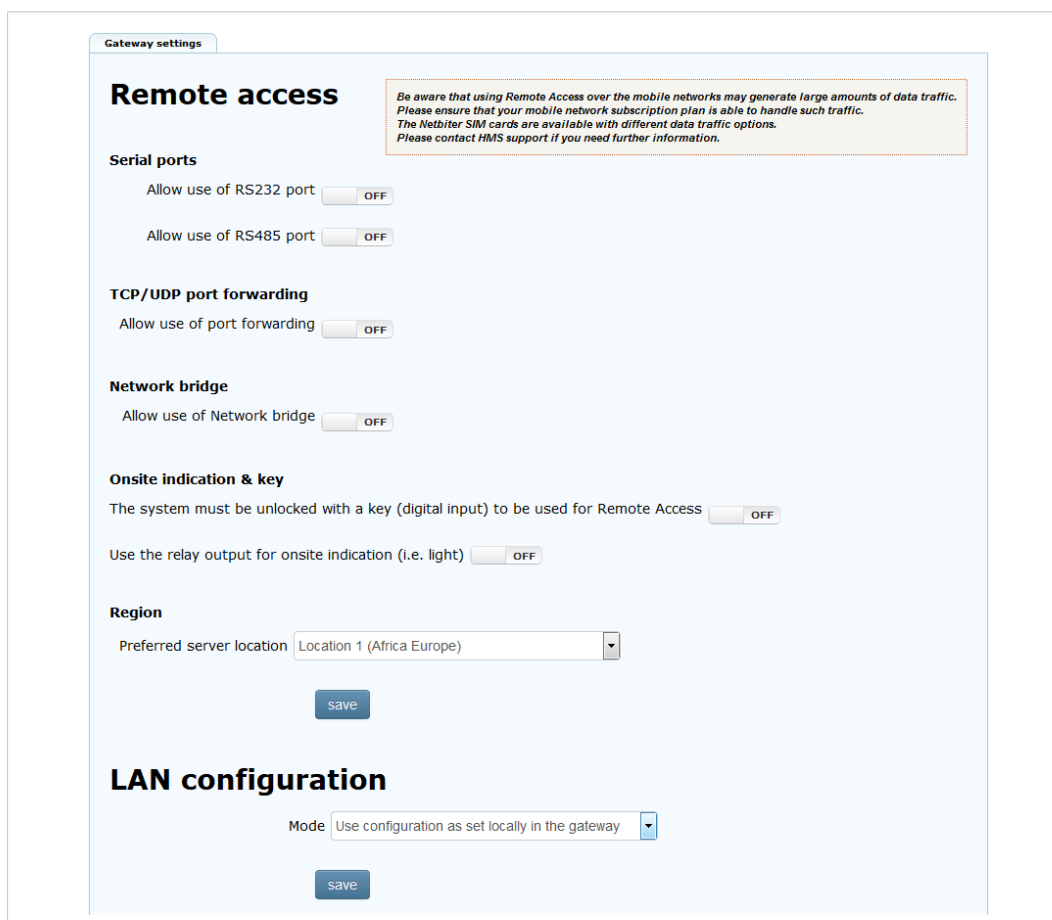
Gateway settings

Remote access

Be aware that using Remote Access over the mobile networks may generate large amounts of data traffic.
Please ensure that your mobile network subscription plan is able to handle such traffic.
The Netbiter SIM cards are available with different data traffic options.
Please contact HMS support if you need further information.

Serial ports

Allow use of RS232 port OFF

Allow use of RS485 port OFF

TCP/UDP port forwarding

Allow use of port forwarding OFF

Network bridge

Allow use of Network bridge OFF

Onsite indication & key

The system must be unlocked with a key (digital input) to be used for Remote Access OFF

Use the relay output for onsite indication (i.e. light) OFF

Region

Preferred server location Location 1 (Africa Europe)

save

LAN configuration

Mode Use configuration as set locally in the gateway

save